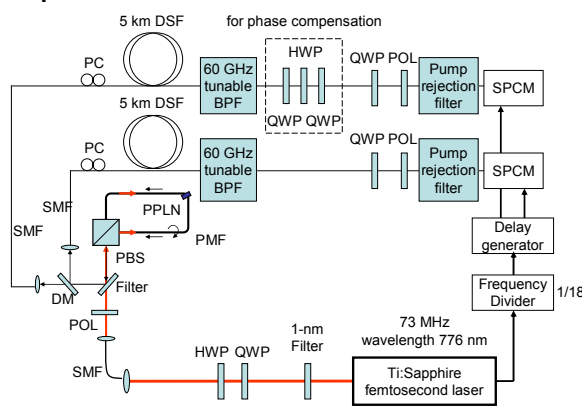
5 km DSF

for phase compensation

PC

60 GHz tunable BPF

HWP

QWP QWP

QWP POL

Pump rejection filter

SPCM

5 km DSF

PC

60 GHz tunable BPF

QWP POL

Pump rejection filter

SPCM

SMF

PPLN

SMF

PMF

Delay generator

PBS

DM

Filter

Frequency Divider

1/18

POL

1-nm Filter

73 MHz wavelength 776 nm

SMF

HWP QWP

Ti:Sapphire femtosecond laser